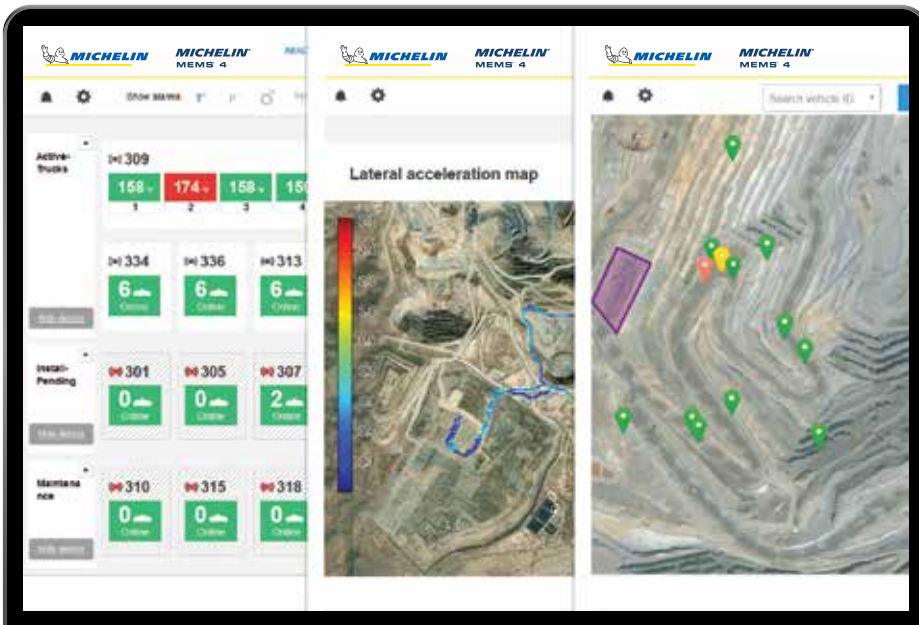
MICHELIN MICHELIN MEMS 4

Show alarms

Active-Trucks

309

158 174 158 15

1 2 3 4

334 336 313

6 6 6

Online Online Online

Hide details

Install-Pending

301 305 307

0 0 2

Online Online Online

Hide details

Maintenance

310 315 318

0 0 0

Online Online Online

Hide details

MICHELIN MICHELIN MEMS 4

Lateral acceleration map

MICHELIN MICHELIN MEMS 4

Search vehicle ID